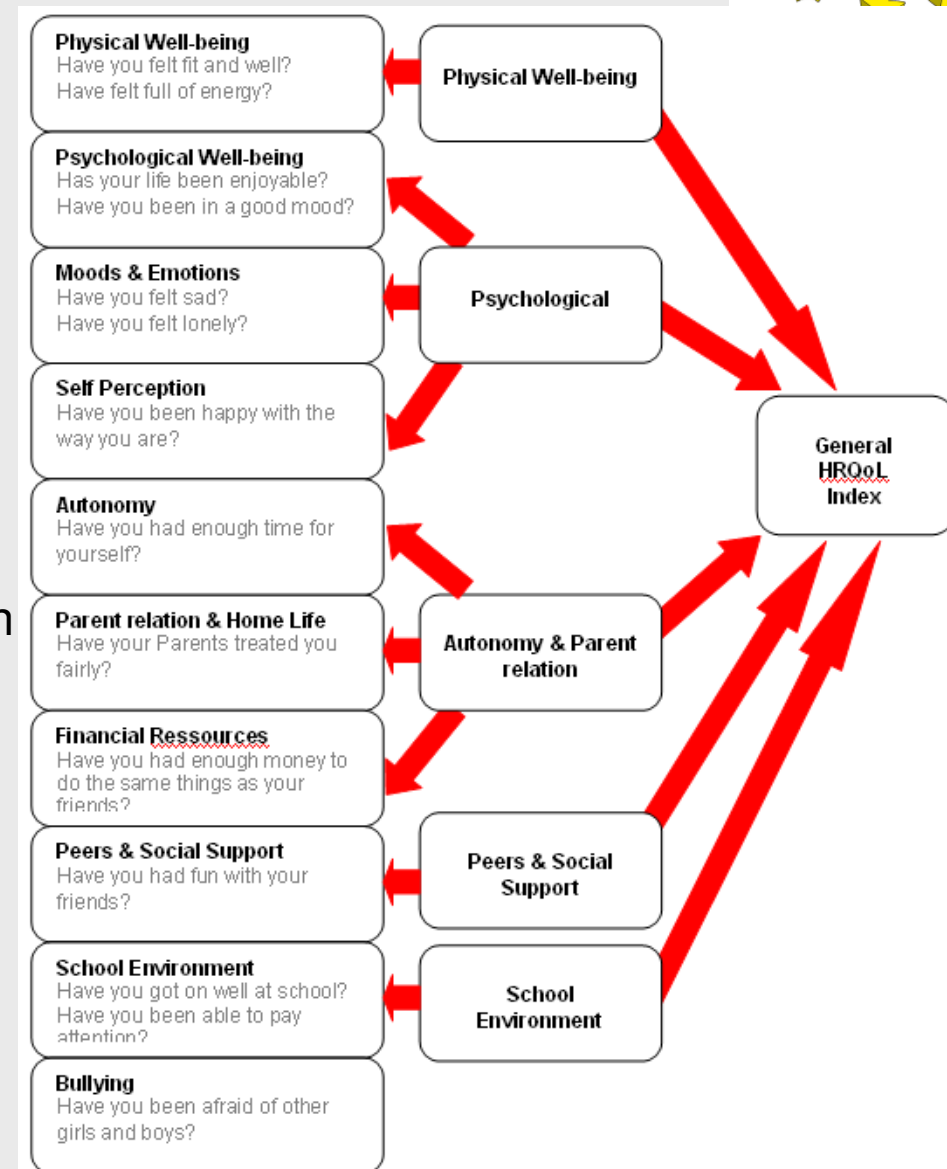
Physical Well-being
Have you felt fit and well?
Have felt full of energy?

Psychological Well-being
Has your life been enjoyable?
Have you been in a good mood?

Moods & Emotions
Have you felt sad?
Have you felt lonely?

Self Perception
Have you been happy with the way you are?

Autonomy
Have you had enough time for yourself?

Parent relation & Home Life
Have your Parents treated you fairly?

Financial Ressources
Have you had enough money to do the same things as your friends?

Peers & Social Support
Have you had fun with your friends?

School Environment
Have you got on well at school?
Have you been able to pay attention?

Bullying
Have you been afraid of other girls and boys?

Physical Well-being

Psychological

Autonomy & Parent relation

Peers & Social Support

School Environment

General HRQoL Index

n